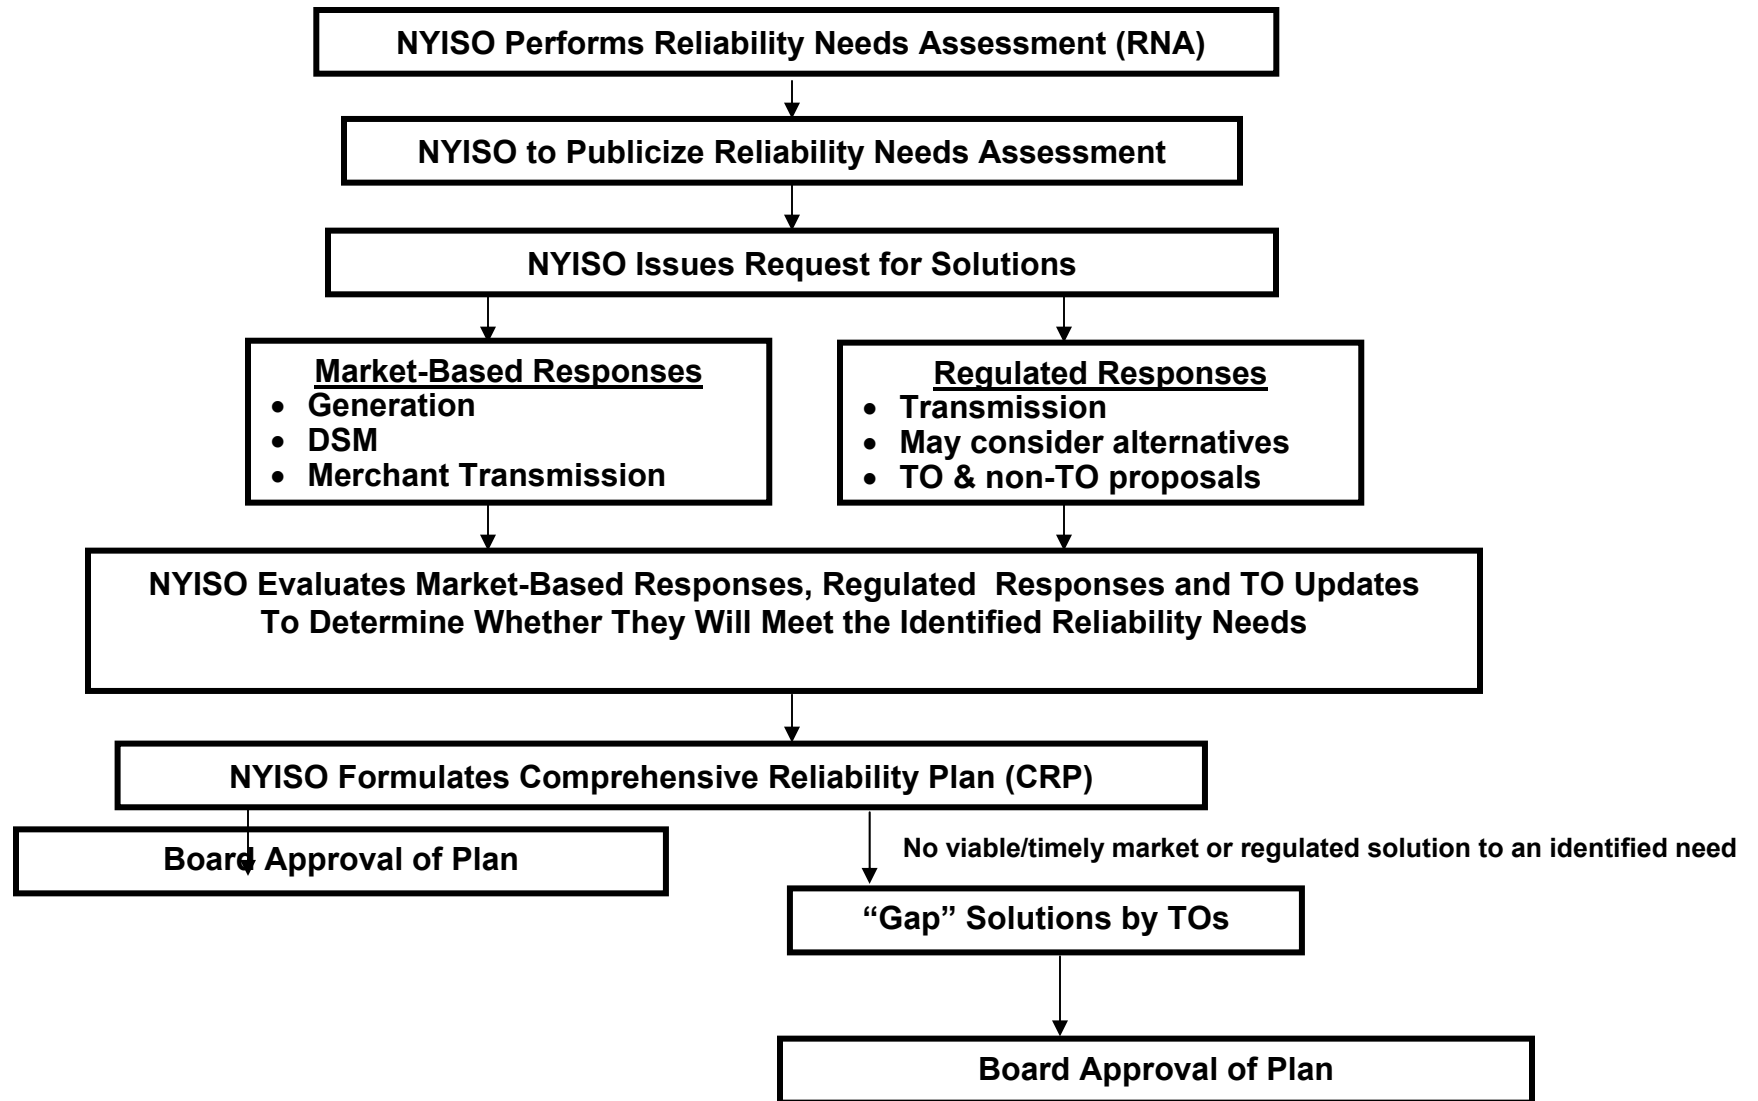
NYISO Performs Reliability Needs Assessment (RNA)

NYISO to Publicize Reliability Needs Assessment

NYISO Issues Request for Solutions

Market-Based Responses
- Generation
- DSM
- Merchant Transmission

Regulated Responses
- Transmission
- May consider alternatives
- TO & non-TO proposals

NYISO Evaluates Market-Based Responses, Regulated Responses and TO Updates To Determine Whether They Will Meet the Identified Reliability Needs

NYISO Formulates Comprehensive Reliability Plan (CRP)

Board Approval of Plan

No viable/timely market or regulated solution to an identified need

"Gap" Solutions by TOs

Board Approval of Plan